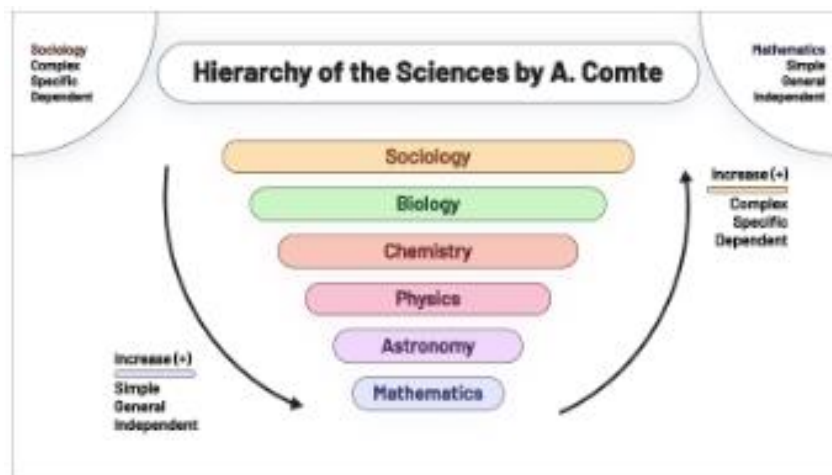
Sociology
Complex
Specific
Dependent

Hierarchy of the Sciences by A. Comte

Mathematics
Simple
General
Independent

Sociology

Biology

Chemistry

Physics

Astronomy

Mathematics

Increase (+)
Complex
Specific
Dependent

Increase (+)
Simple
General
Independent